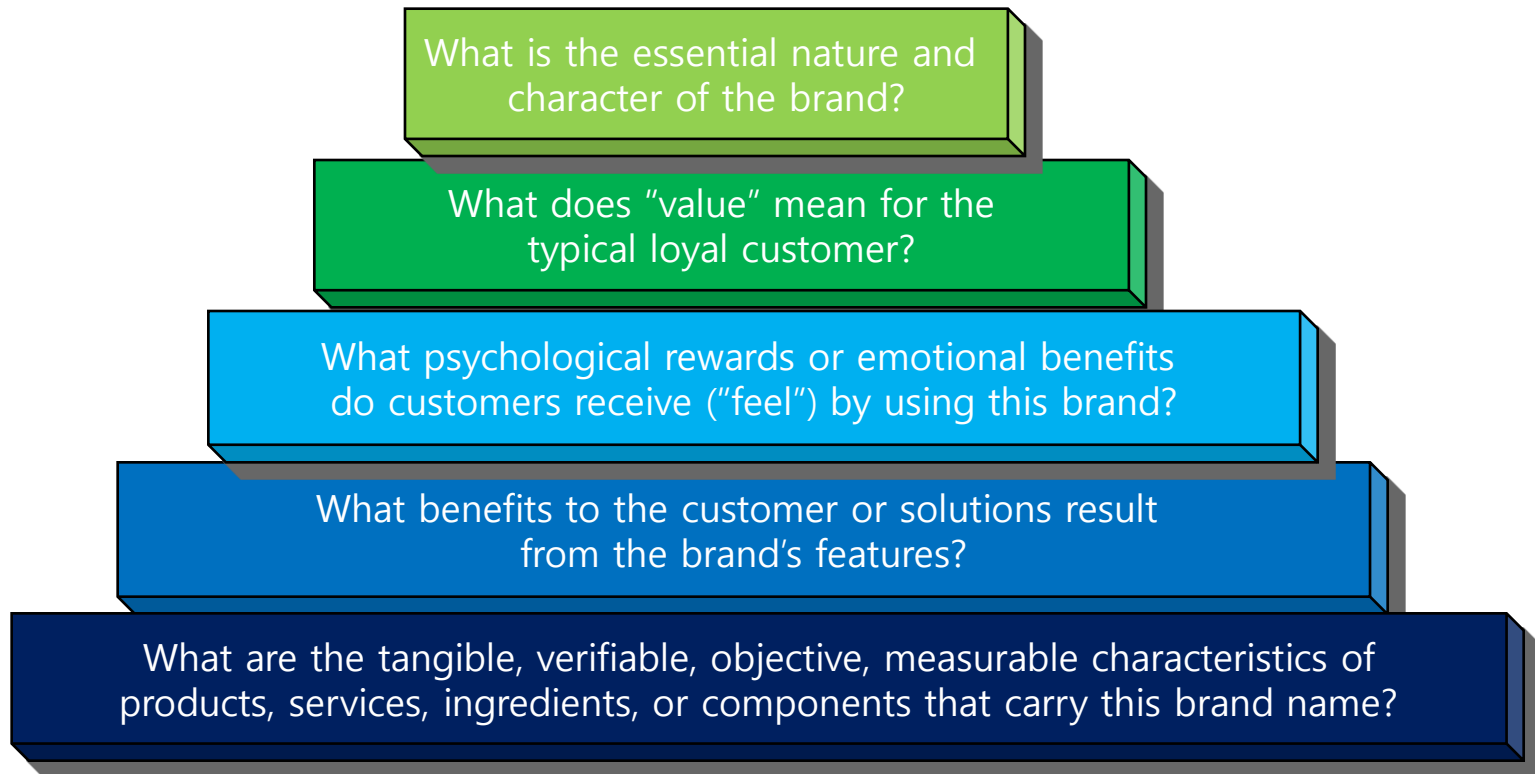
What is the essential nature and character of the brand?

What does “value” mean for the typical loyal customer?

What psychological rewards or emotional benefits do customers receive (“feel”) by using this brand?

What benefits to the customer or solutions result from the brand’s features?

What are the tangible, verifiable, objective, measurable characteristics of products, services, ingredients, or components that carry this brand name?